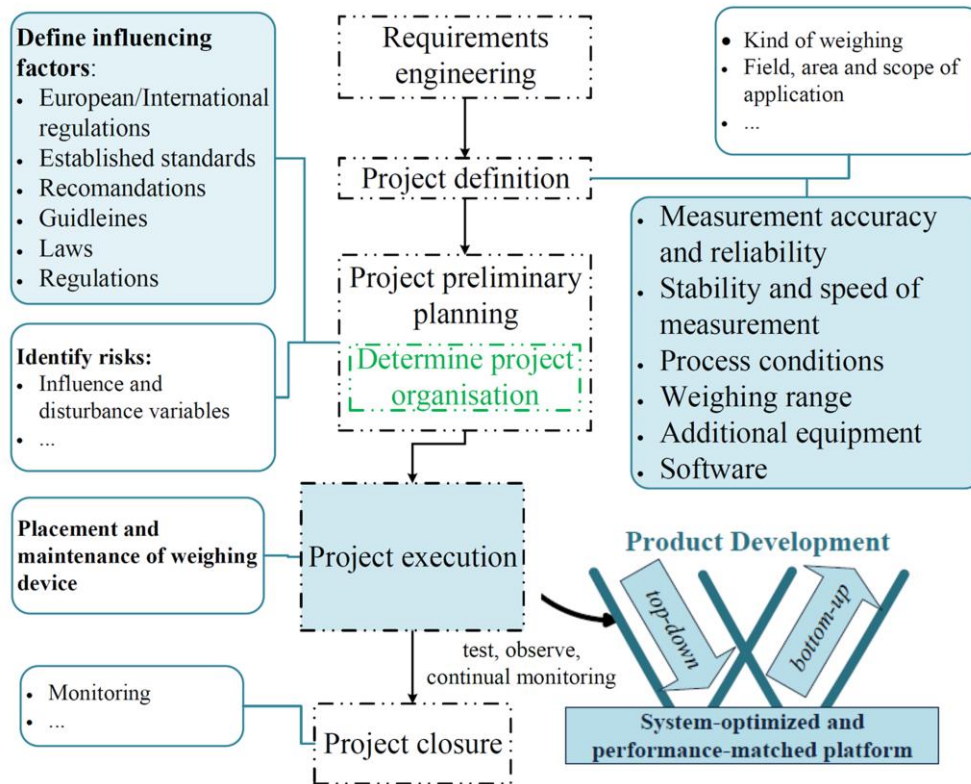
Define influencing factors:
- European/International regulations
- Established standards
- Recomandations
- Guidleines
- Laws
- Regulations

Requirements engineering

Project definition

Project preliminary planning

Determine project organisation

- Kind of weighing
- Field, area and scope of application
- ...

- Measurement accuracy and reliability
- Stability and speed of measurement
- Process conditions
- Weighing range
- Additional equipment
- Software

Identify risks:
- Influence and disturbance variables
- ...

Placement and maintenance of weighing device

Project execution

Product Development

top-down

bottom-up

test, observe, continual monitoring

- Monitoring
- ...

Project closure

System-optimized and performance-matched platform